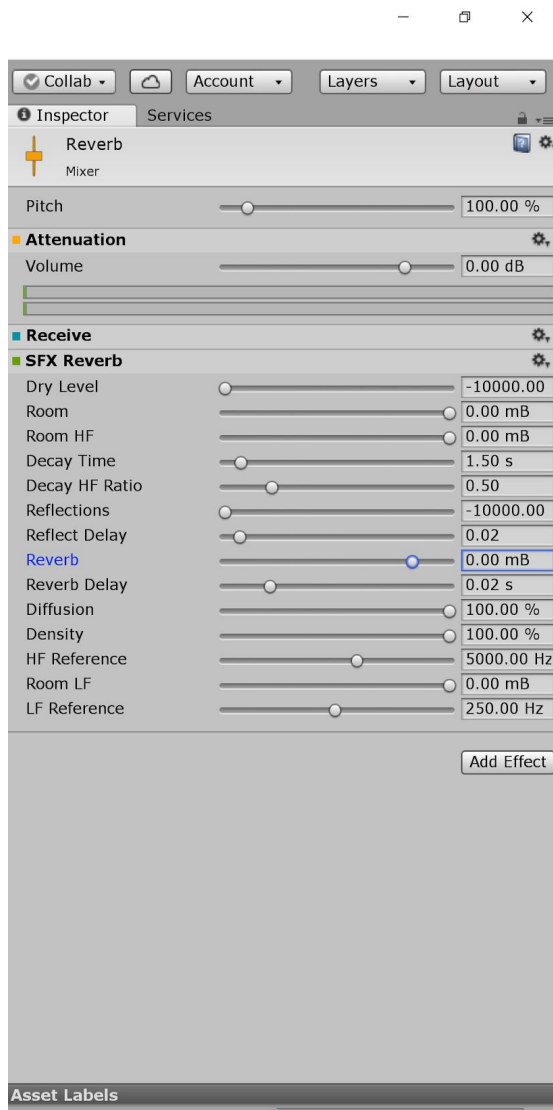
Collab ▾ Account ▾ Layers ▾ Layout ▾

Inspector Services

Reverb
Mixer

Pitch 100.00 %

Attenuation

Volume 0.00 dB

Receive

SFX Reverb

Dry Level -10000.00
Room 0.00 mB
Room HF 0.00 mB
Decay Time 1.50 s
Decay HF Ratio 0.50
Reflections -10000.00
Reflect Delay 0.02
Reverb 0.00 mB
Reverb Delay 0.02 s
Diffusion 100.00 %
Density 100.00 %
HF Reference 5000.00 Hz
Room LF 0.00 mB
LF Reference 250.00 Hz

Add Effect

Asset Labels